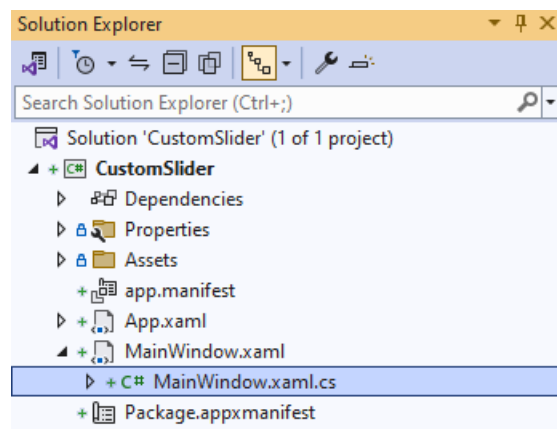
Solution Explorer

Search Solution Explorer (Ctrl+;)

Solution 'CustomSlider' (1 of 1 project)

CustomSlider

Dependencies

Properties

Assets

app.manifest

App.xaml

MainWindow.xaml

MainWindow.xaml.cs

Package.appxmanifest